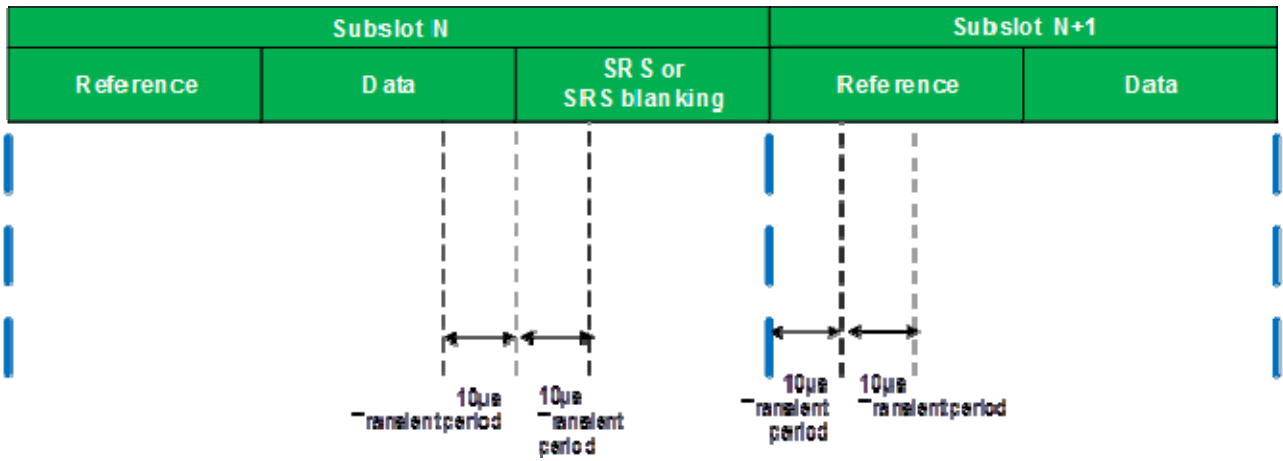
| Subslot N | | | Subslot N+1 | |
|---|---|---|---|---|
| Reference | Data | SRS or SRS blanking | Reference | Data |

10µs Transient period

10µs Transient period

10µs Transient period

10µs Transient period